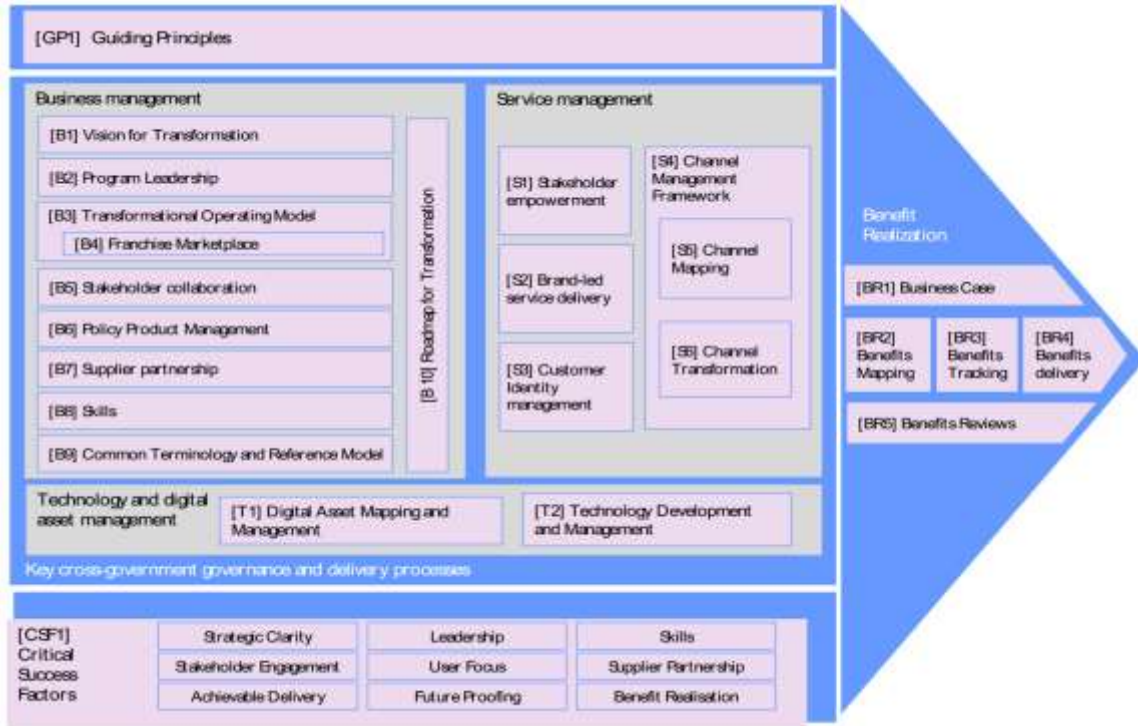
[GP1] Guiding Principles

Business management

[B1] Vision for Transformation

[B2] Program Leadership

[B3] Transformational Operating Model

[B4] Franchise Marketplace

[B5] Stakeholder collaboration

[B6] Policy Product Management

[B7] Supplier partnership

[B8] Skills

[B9] Common Terminology and Reference Model

[B10] Roadmap for Transformation

Service management

[S1] Stakeholder empowerment

[S2] Brand-led service delivery

[S3] Customer Identity management

[S4] Channel Management Framework

[S5] Channel Mapping

[S6] Channel Transformation

Technology and digital asset management

[T1] Digital Asset Mapping and Management

[T2] Technology Development and Management

Key cross-government governance and delivery processes

Benefit Realization

[BR1] Business Case

[BR2] Benefits Mapping

[BR3] Benefits Tracking

[BR4] Benefits delivery

[BR5] Benefits Reviews

[CSF1] Critical Success Factors

| Strategic Clarity | Leadership | Skills |
|---|---|---|
| Stakeholder Engagement | User Focus | Supplier Partnership |
| Achievable Delivery | Future Proofing | Benefit Realisation |